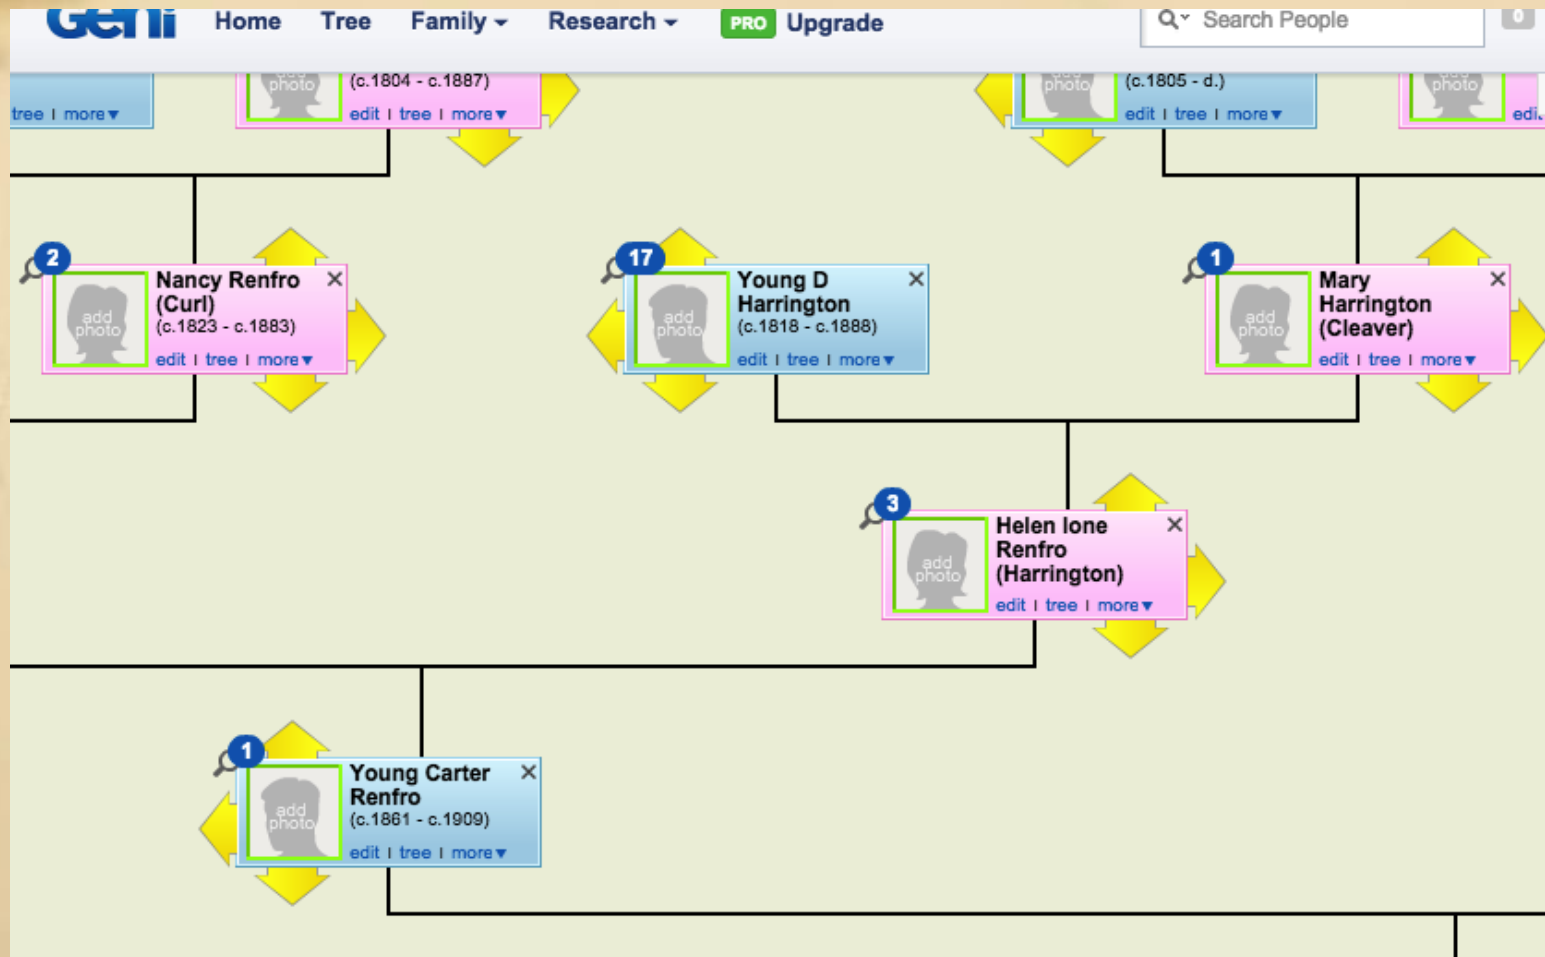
Geni Home Tree Family ▾ Research ▾ PRO Upgrade Search People 0

tree | more ▾

add photo (c.1804 - c.1887) edit | tree | more ▾

add photo (c.1805 - d.) edit | tree | more ▾

add photo edi

2 add photo Nancy Renfro (Curl) (c.1823 - c.1883) edit | tree | more ▾ ×

17 add photo Young D Harrington (c.1818 - c.1888) edit | tree | more ▾ ×

1 add photo Mary Harrington (Cleaver) edit | tree | more ▾ ×

3 add photo Helen Ione Renfro (Harrington) edit | tree | more ▾ ×

1 add photo Young Carter Renfro (c.1861 - c.1909) edit | tree | more ▾ ×